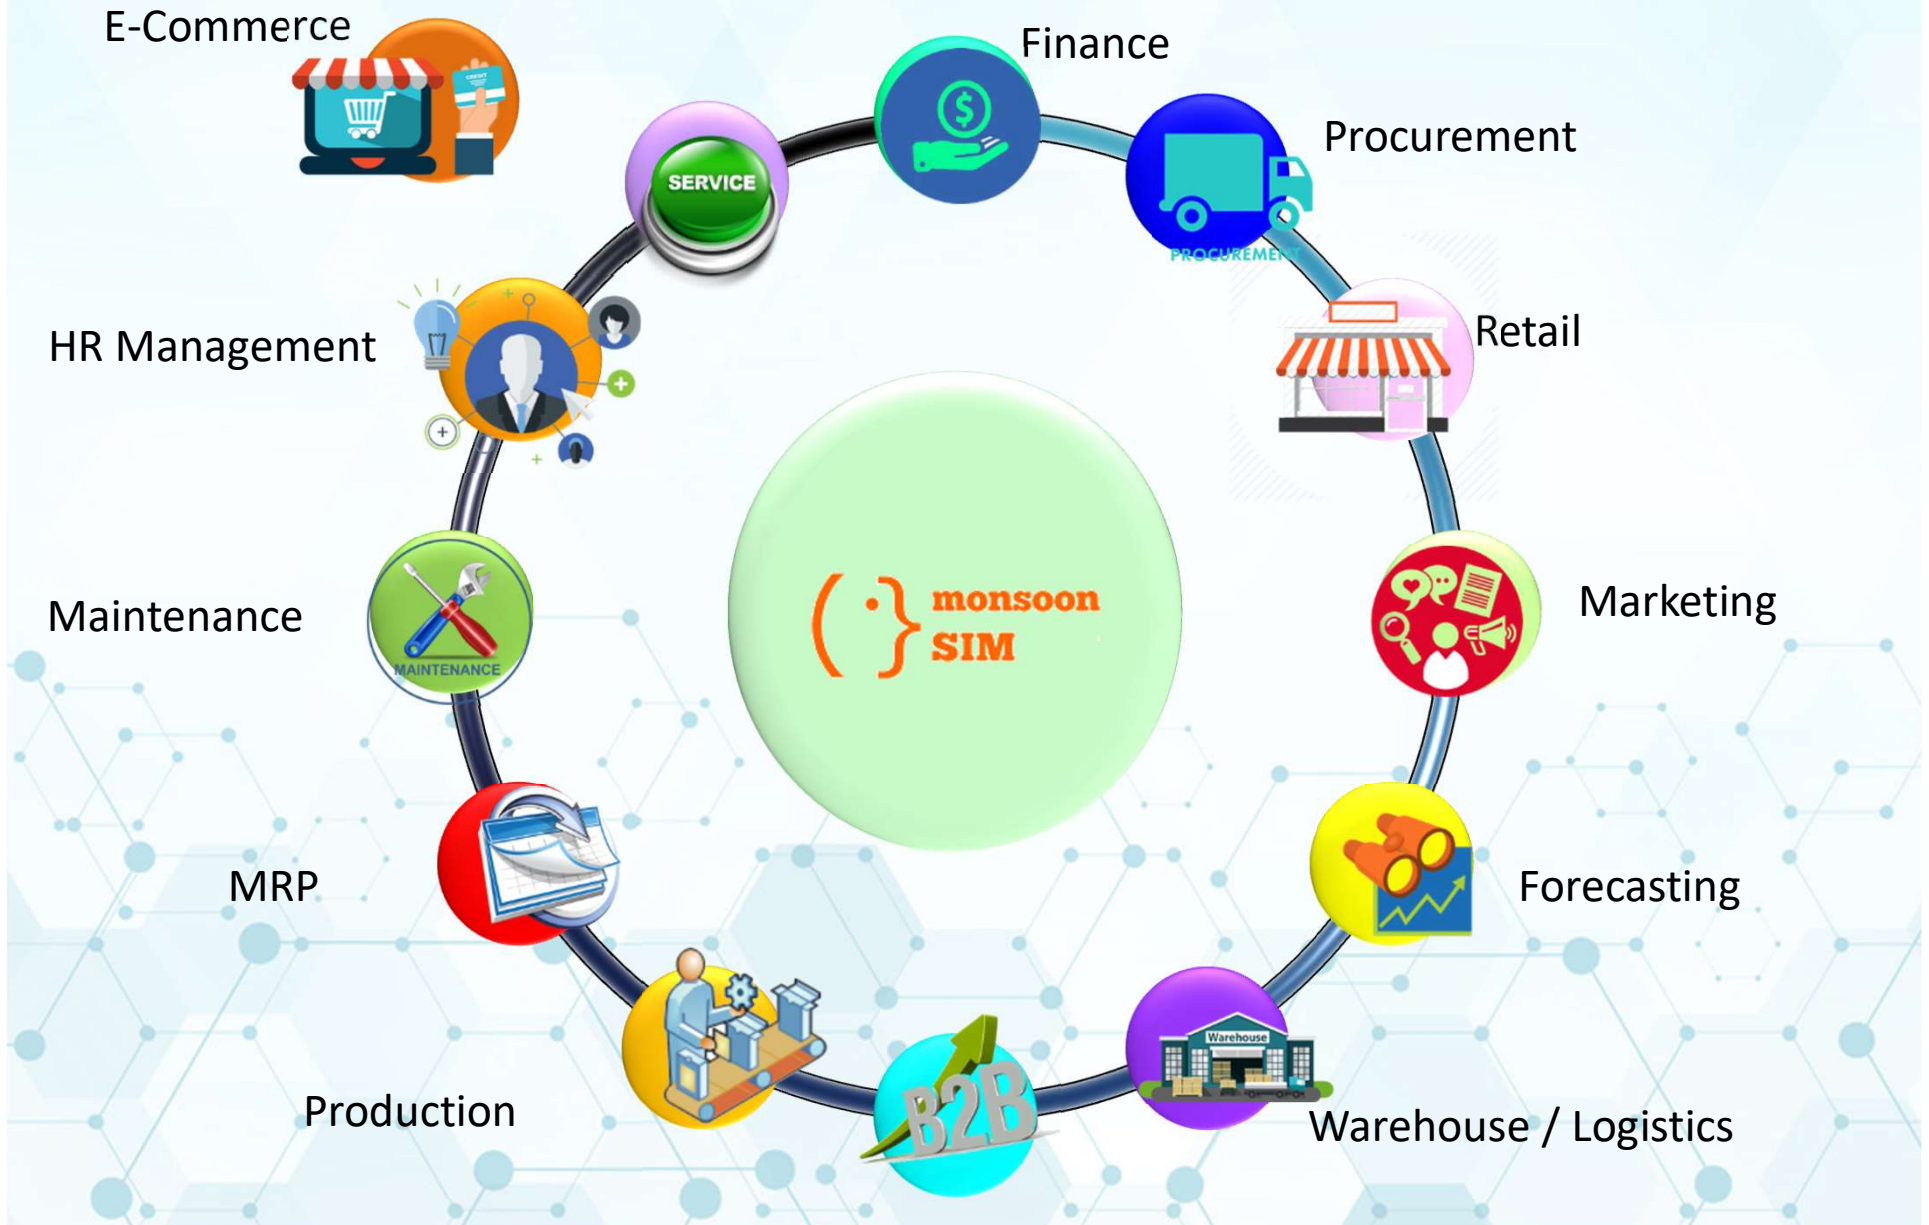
E-Commerce

CREDIT

Finance

SERVICE

Procurement

PROCUREMENT

Retail

HR Management

Marketing

Maintenance

MAINTENANCE

monsoon SIM

MRP

Forecasting

Production

B2B

Warehouse

Warehouse / Logistics